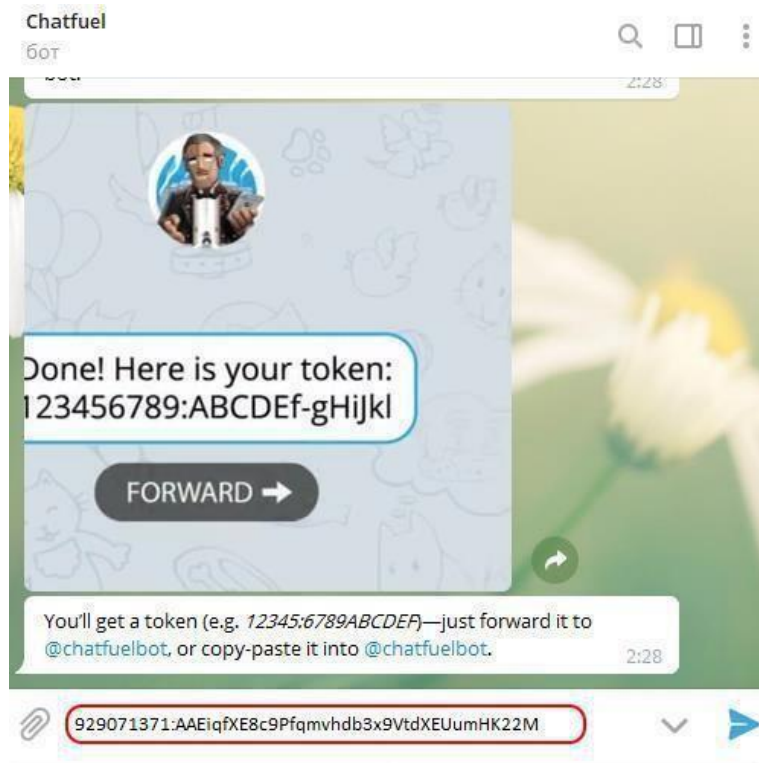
Chatfuel
бот

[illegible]
2:28

Done! Here is your token:
123456789:ABCDEf-gHiJkl

FORWARD →

You'll get a token (e.g. *12345:6789ABCDEF*)—just forward it to @chatfuelbot, or copy-paste it into @chatfuelbot.
2:28

929071371:AAEiqfXE8c9PfqmvhdbЗx9VtdXEUumHK22M